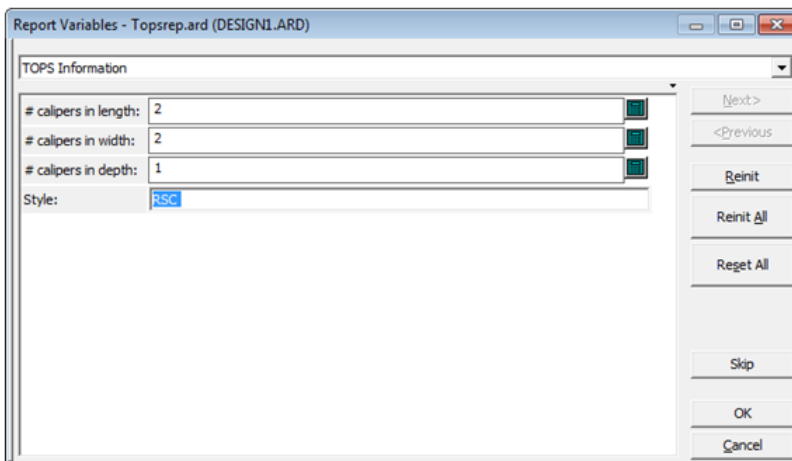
Report Variables - Topsrep.ard (DESIGN1.ARD)

TOPS Information

# calipers in length: 2

# calipers in width: 2

# calipers in depth: 1

Style: RSC

Next>

<Previous

Reinit

Reinit All

Reset All

Skip

OK

Cancel